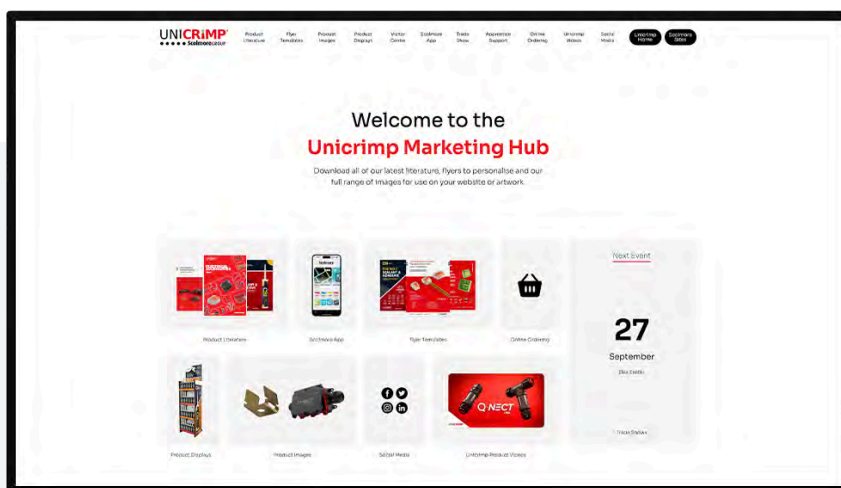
UNICRIMP Scolmore GROUP

Product Literature | Flyer Templates | Product Images | Product Displays | Visitor Centre | Scolmore App | Trade Show | Appearance Support | Online Ordering | Unicrimp Videos | Social Media | Unicrimp Home | Scolmore Sites

Welcome to the
Unicrimp Marketing Hub

Download all of our latest literature, flyers to personalise and our full range of images for use on your website or artwork.

Product Literature

Scolmore App

Flyer Templates

Online Ordering

Next Event

27
September

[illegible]

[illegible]

Product Displays

Product Images

Social Media

Q-NECT

Unicrimp Product Videos